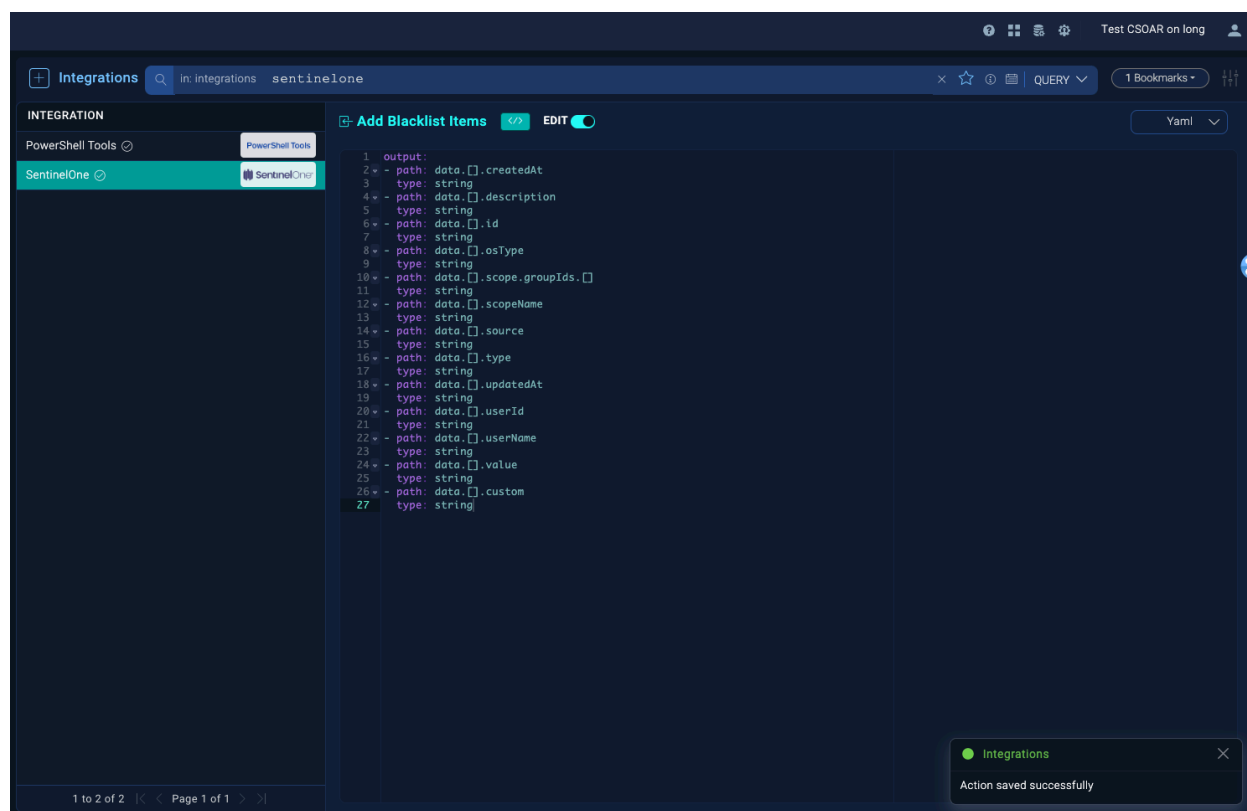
Test CSOAR on long

Integrations in: integrations sentinelone QUERY 1 Bookmarks

INTEGRATION

PowerShell Tools PowerShell Tools

SentinelOne SentinelOne

Add Blacklist Items </> EDIT

Yaml

1 output:
2 - path: data.[].createdAt
3 type: string
4 - path: data.[].description
5 type: string
6 - path: data.[].id
7 type: string
8 - path: data.[].osType
9 type: string
10 - path: data.[].scope.groupIds.[]
11 type: string
12 - path: data.[].scopeName
13 type: string
14 - path: data.[].source
15 type: string
16 - path: data.[].type
17 type: string
18 - path: data.[].updatedAt
19 type: string
20 - path: data.[].userId
21 type: string
22 - path: data.[].userName
23 type: string
24 - path: data.[].value
25 type: string
26 - path: data.[].custom
27 type: string

1 to 2 of 2 Page 1 of 1

Integrations

Action saved successfully